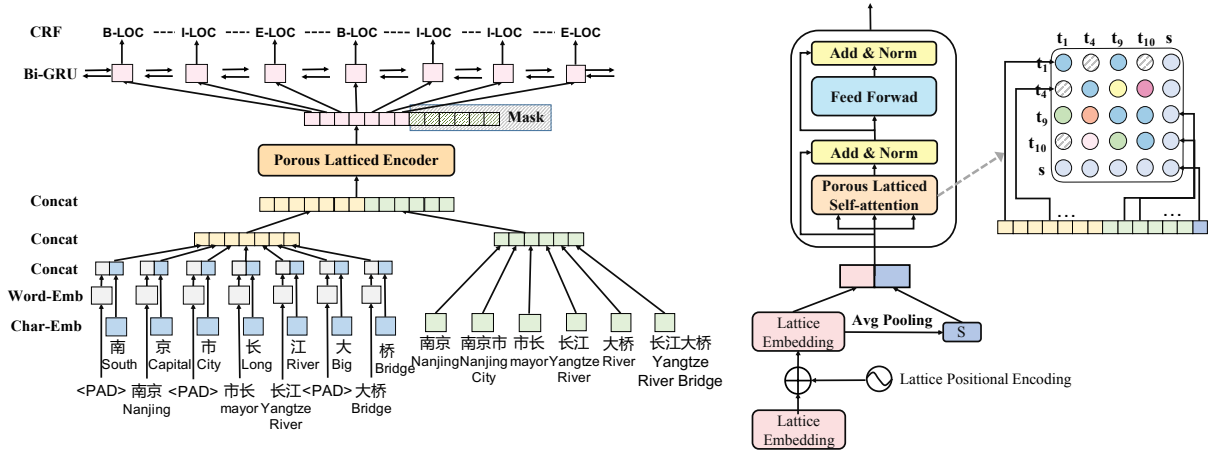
CRF B-LOC I-LOC E-LOC B-LOC I-LOC I-LOC E-LOC

Bi-GRU

Mask

Porous Latticed Encoder

Concat

Concat

Concat

Word-Emb

Char-Emb

南 South 京 Capital 市 City 长 Long 江 River 大 Big 桥 Bridge

<PAD> 南京 Nanjing <PAD> 市长 mayor 长江 Yangtze River <PAD> 大桥 Bridge

南京 Nanjing 南京市 Nanjing City 市长 mayor 长江 Yangtze River 大桥 River 长江大桥 Yangtze River Bridge

Add & Norm

Feed Forwad

Add & Norm

Porous Latticed Self-attention

$t_1$ $t_4$ $t_9$ $t_{10}$ s

$t_1$

$t_4$

$t_9$

$t_{10}$

s

...

...

Lattice Embedding

Avg Pooling

S

Lattice Positional Encoding

Lattice Embedding